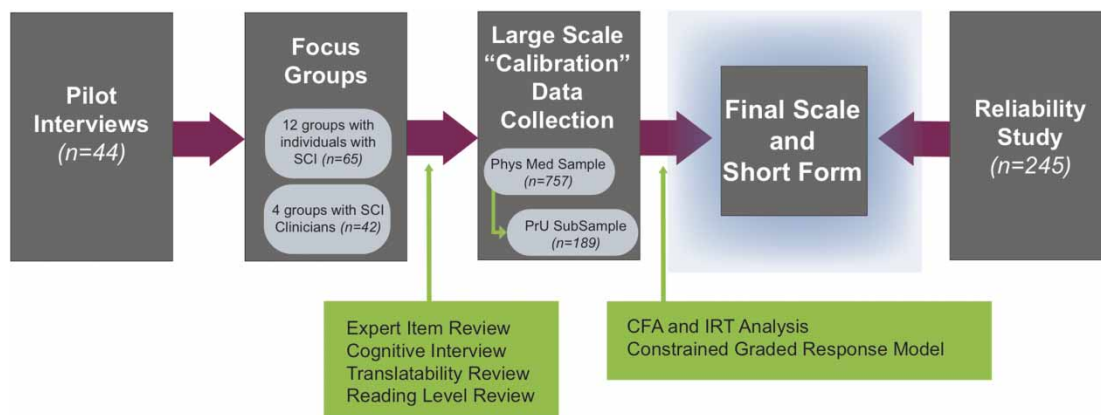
Pilot Interviews
(n=44)

Focus Groups

12 groups with individuals with SCI (n=65)

4 groups with SCI Clinicians (n=42)

Large Scale “Calibration” Data Collection

Phys Med Sample (n=757)

PrU SubSample (n=189)

Final Scale and Short Form

Reliability Study
(n=245)

Expert Item Review
Cognitive Interview
Translatability Review
Reading Level Review

CFA and IRT Analysis
Constrained Graded Response Model